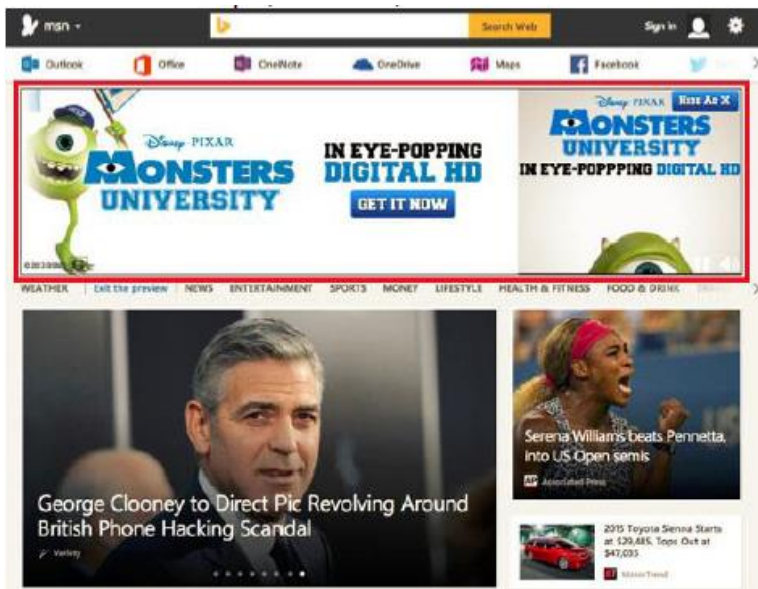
msn

Search Web

Sign in

Outlook Office OneNote OneDrive Maps Facebook

Disney PIXAR MONSTERS UNIVERSITY

IN EYE-POPPING DIGITAL HD

GET IT NOW

Rise As X

Disney PIXAR MONSTERS UNIVERSITY

IN EYE-POPPPING DIGITAL HD

WEATHER Exit the preview NEWS ENTERTAINMENT SPORTS MONEY LIFESTYLE HEALTH & FITNESS FOOD & DRINK

George Clooney to Direct Pic Revolving Around British Phone Hacking Scandal

Variety

Serena Williams beats Pennetta, into US Open semis

Associated Press

2015 Toyota Sienna Starts at $29,485, Tops Out at $47,035

MotorTrend